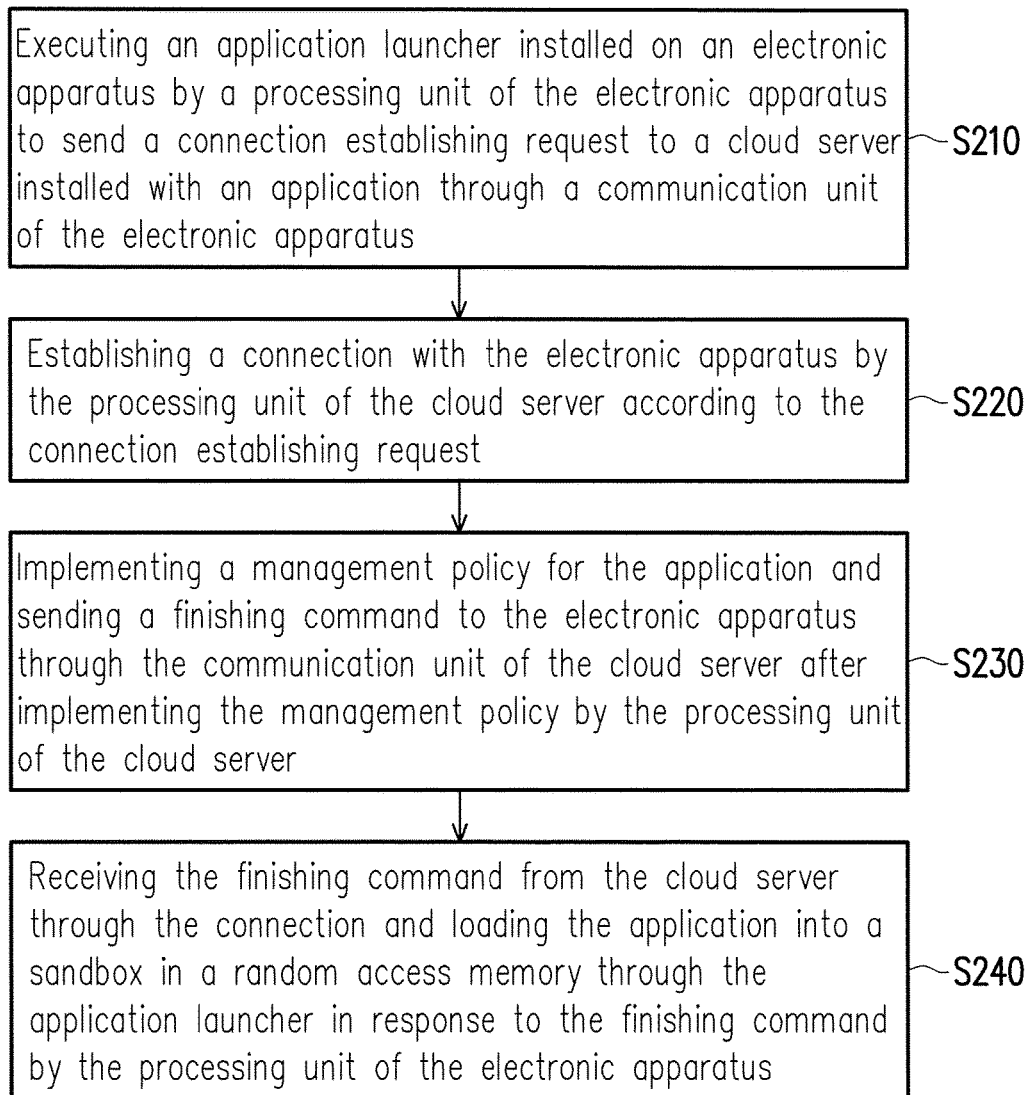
Executing an application launcher installed on an electronic apparatus by a processing unit of the electronic apparatus to send a connection establishing request to a cloud server installed with an application through a communication unit of the electronic apparatus

S210

Establishing a connection with the electronic apparatus by the processing unit of the cloud server according to the connection establishing request

S220

Implementing a management policy for the application and sending a finishing command to the electronic apparatus through the communication unit of the cloud server after implementing the management policy by the processing unit of the cloud server

S230

Receiving the finishing command from the cloud server through the connection and loading the application into a sandbox in a random access memory through the application launcher in response to the finishing command by the processing unit of the electronic apparatus

S240